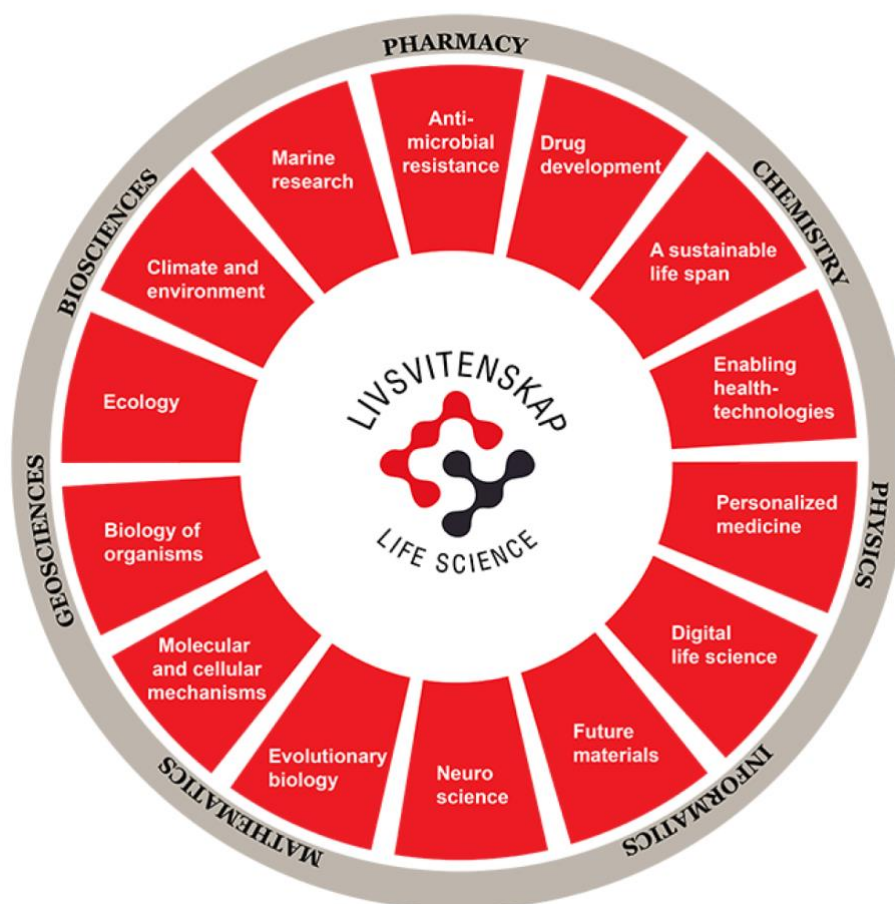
PHARMACY

CHEMISTRY

PHYSICS

INFORMATICS

MATHEMATICS

GEOSCIENCES

BIOSCIENCES

Anti-microbial resistance

Drug development

A sustainable life span

Enabling health-technologies

Personalized medicine

Digital life science

Future materials

Neuro science

Evolutionary biology

Molecular and cellular mechanisms

Biology of organisms

Ecology

Climate and environment

Marine research

LIVSVITENSKAP

LIFE SCIENCE